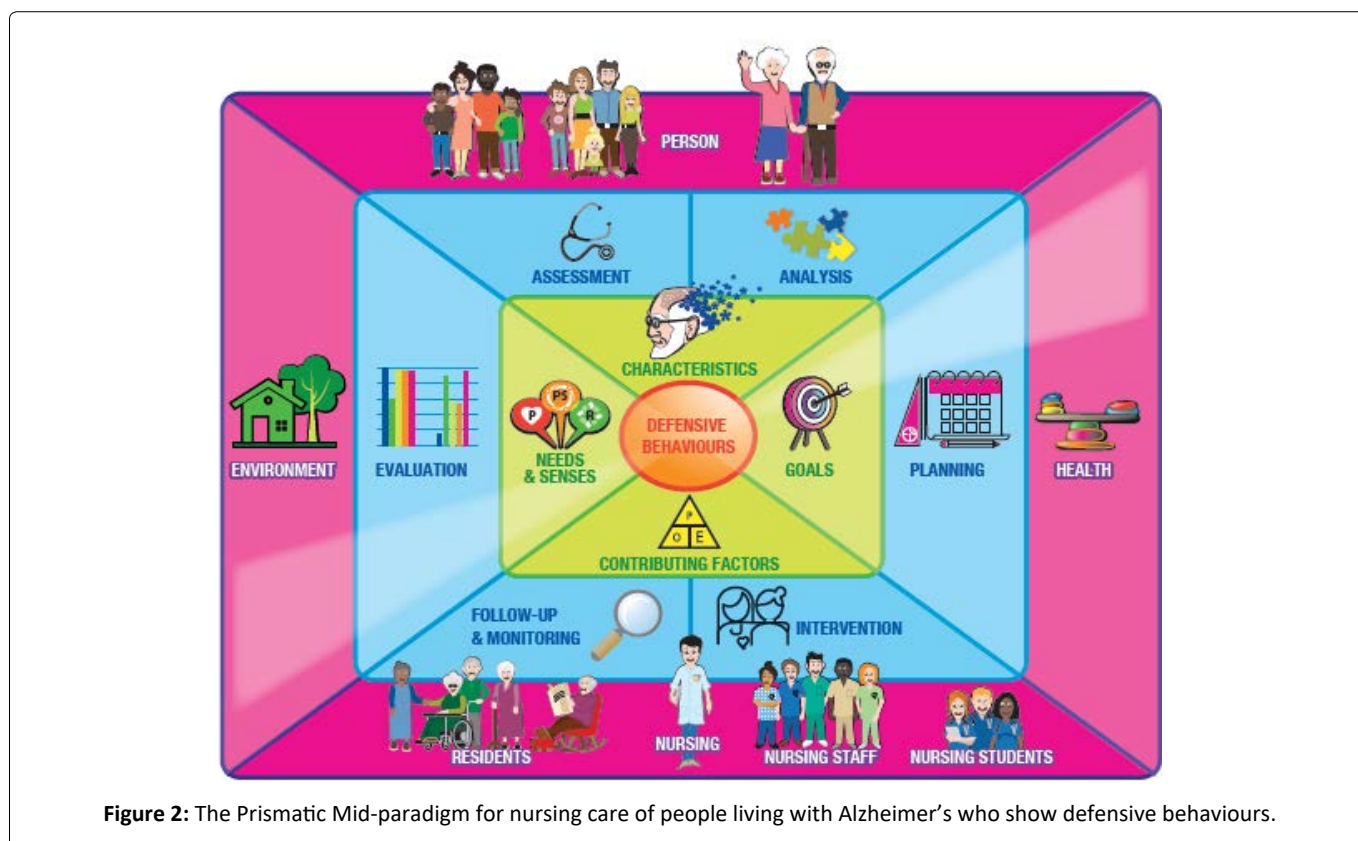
PERSON

ASSESSMENT

ANALYSIS

CHARACTERISTICS

ENVIRONMENT

EVALUATION

P PS R

NEEDS & SENSES

DEFENSIVE BEHAVIOURS

GOALS

PLANNING

HEALTH

P O E

CONTRIBUTING FACTORS

FOLLOW-UP & MONITORING

INTERVENTION

RESIDENTS

NURSING

NURSING STAFF

NURSING STUDENTS

**Figure 2:** The Prismatic Mid-paradigm for nursing care of people living with Alzheimer's who show defensive behaviours.